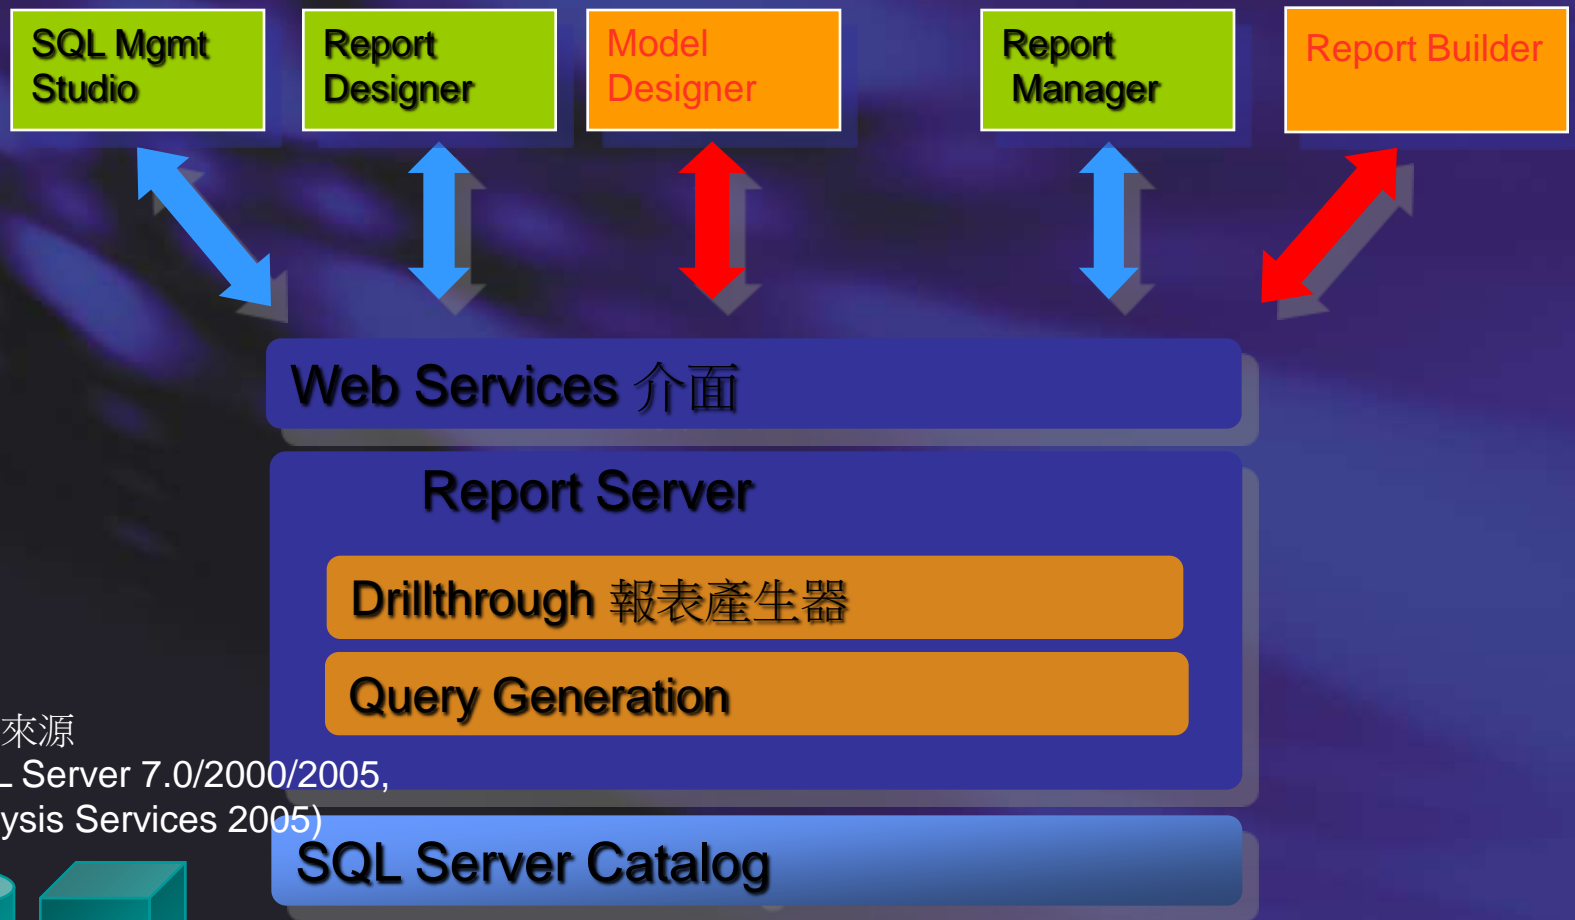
SQL Mgmt Studio

Report Designer

Model Designer

Report Manager

Report Builder

Web Services 介面

Report Server

Drillthrough 報表產生器

Query Generation

來源
_ Server 7.0/2000/2005,
ysis Services 2005)

SQL Server Catalog